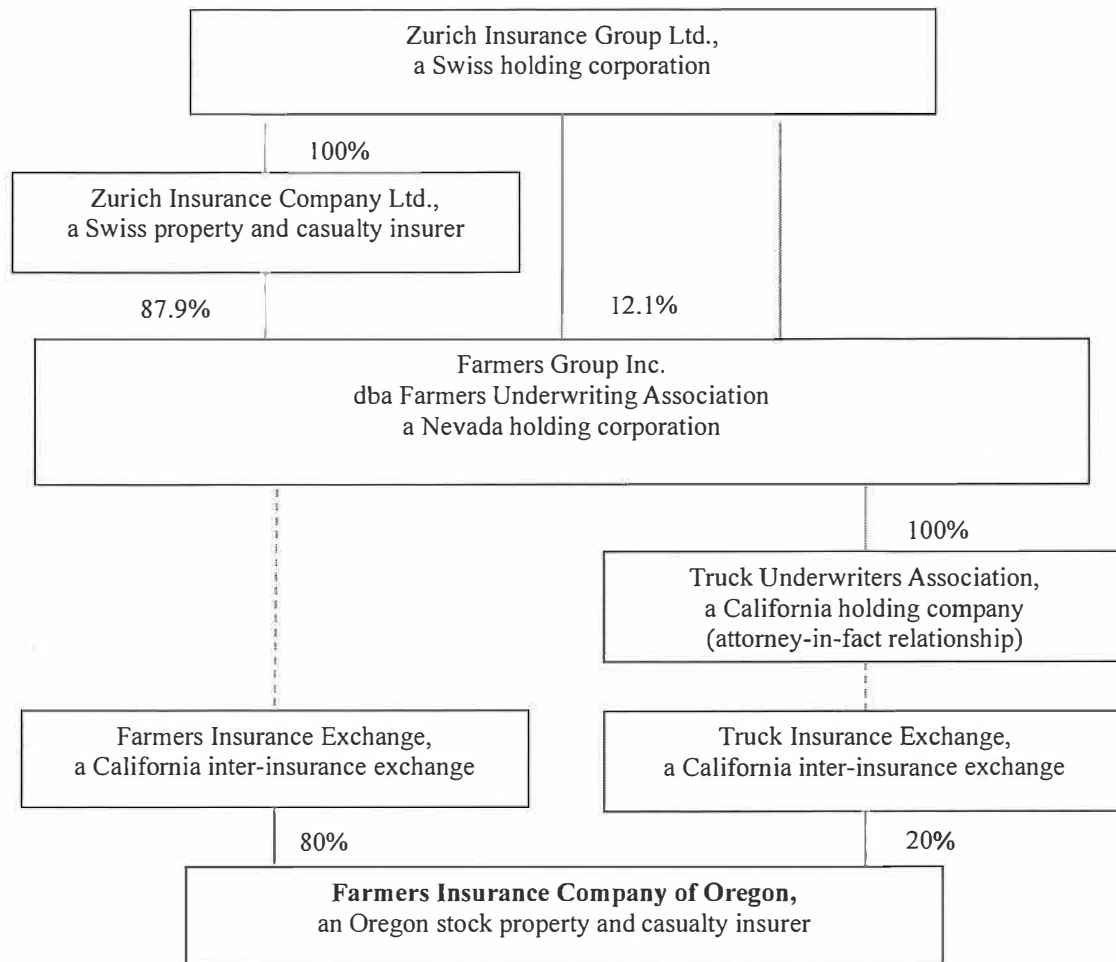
Zurich Insurance Group Ltd.,
a Swiss holding corporation

100%

Zurich Insurance Company Ltd.,
a Swiss property and casualty insurer

87.9%

12.1%

Farmers Group Inc.
dba Farmers Underwriting Association
a Nevada holding corporation

100%

Truck Underwriters Association,
a California holding company
(attorney-in-fact relationship)

Farmers Insurance Exchange,
a California inter-insurance exchange

Truck Insurance Exchange,
a California inter-insurance exchange

80%

20%

**Farmers Insurance Company of Oregon,**
an Oregon stock property and casualty insurer